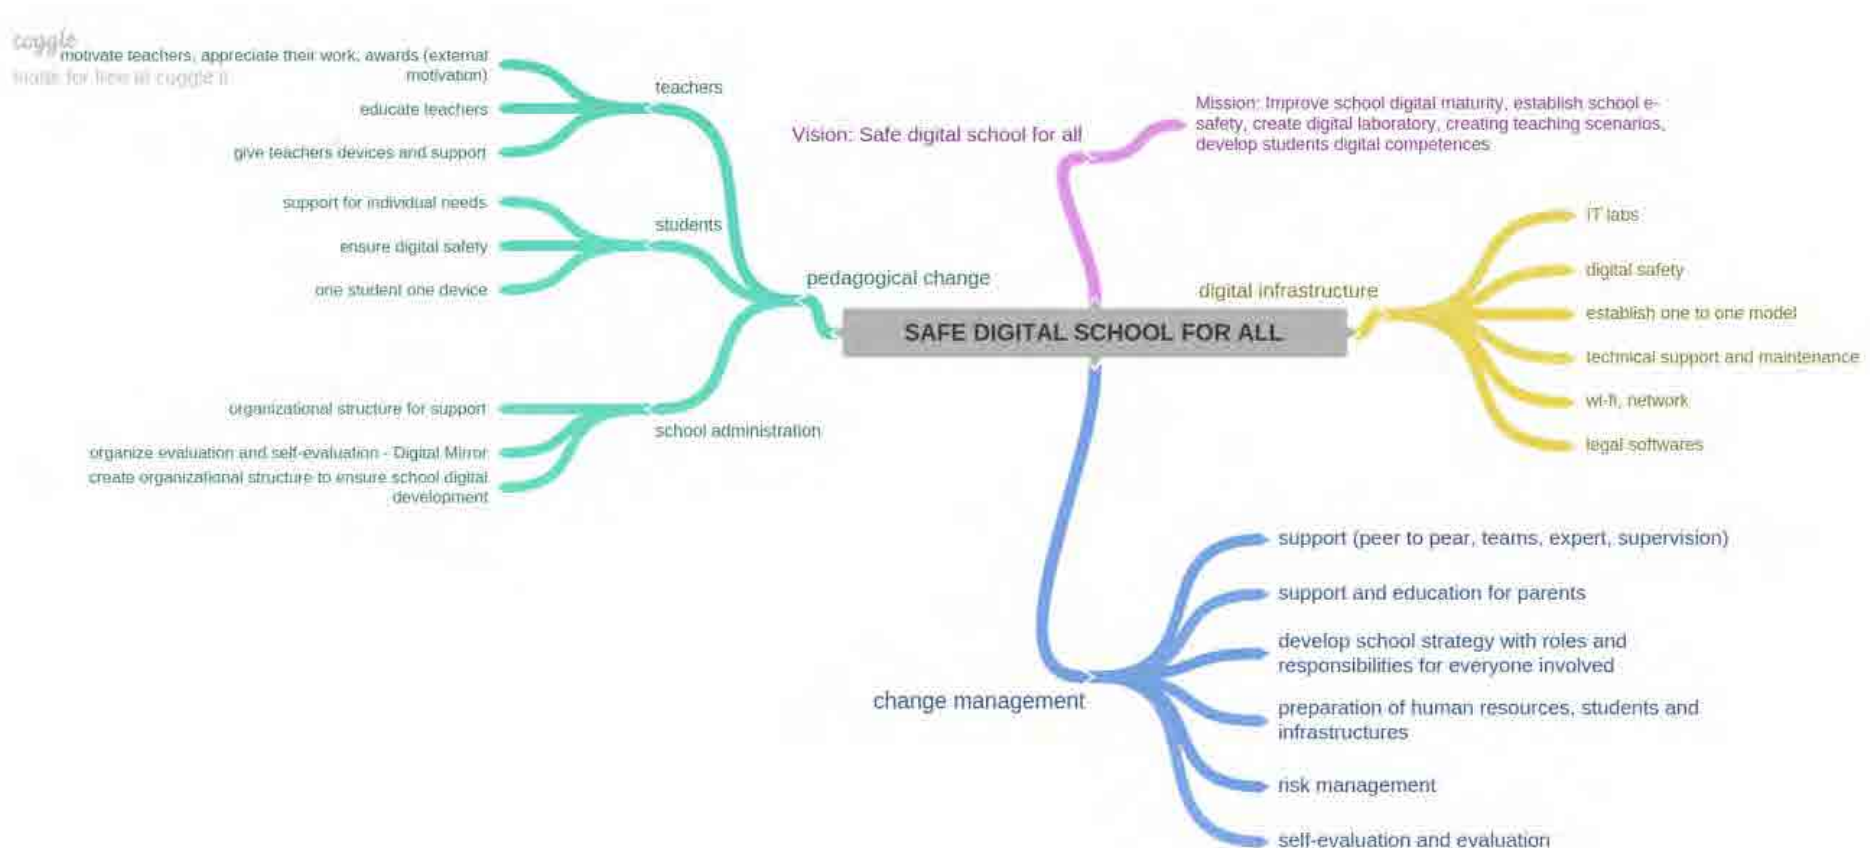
coggle
made for free at coggle.it

SAFE DIGITAL SCHOOL FOR ALL

Vision: Safe digital school for all

Mission: Improve school digital maturity, establish school e-safety, create digital laboratory, creating teaching scenarios, develop students digital competences

pedagogical change

teachers

motivate teachers, appreciate their work, awards (external motivation)

educate teachers

give teachers devices and support

students

support for individual needs

ensure digital safety

one student one device

school administration

organizational structure for support

organize evaluation and self-evaluation - Digital Mirror

create organizational structure to ensure school digital development

digital infrastructure

IT labs

digital safety

establish one to one model

technical support and maintenance

wi-fi, network

legal softwares

change management

support (peer to pear, teams, expert, supervision)

support and education for parents

develop school strategy with roles and responsibilities for everyone involved

preparation of human resources, students and infrastructures

risk management

self-evaluation and evaluation